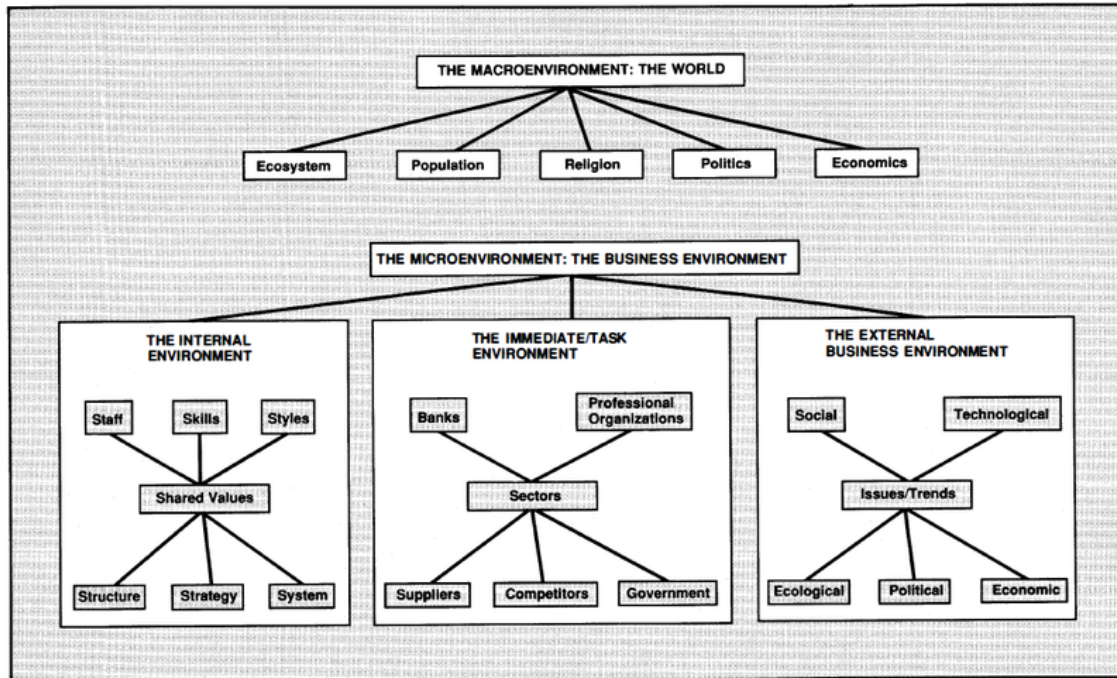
THE MACROENVIRONMENT: THE WORLD

Ecosystem

Population

Religion

Politics

Economics

THE MICROENVIRONMENT: THE BUSINESS ENVIRONMENT

THE INTERNAL ENVIRONMENT

Staff

Skills

Styles

Shared Values

Structure

Strategy

System

THE IMMEDIATE/TASK ENVIRONMENT

Banks

Professional Organizations

Sectors

Suppliers

Competitors

Government

THE EXTERNAL BUSINESS ENVIRONMENT

Social

Technological

Issues/Trends

Ecological

Political

Economic